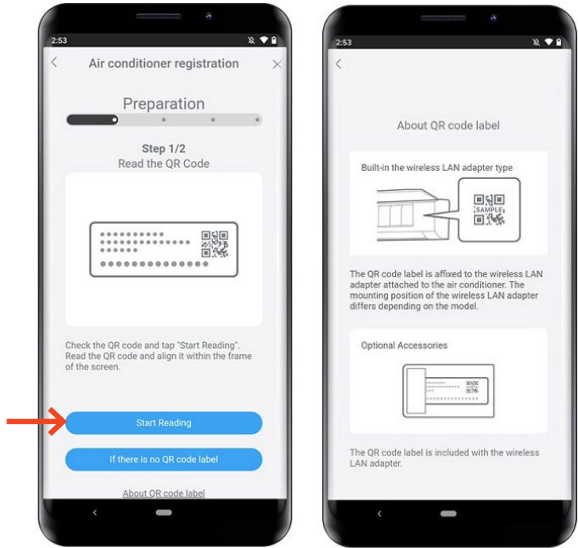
2:53

Air conditioner registration

Preparation

Step 1/2
Read the QR Code

Check the QR code and tap "Start Reading". Read the QR code and align it within the frame of the screen.

Start Reading

If there is no QR code label

About QR code label

2:53

About QR code label

Built-in the wireless LAN adapter type

SAMPLE

The QR code label is affixed to the wireless LAN adapter attached to the air conditioner. The mounting position of the wireless LAN adapter differs depending on the model.

Optional Accessories

The QR code label is included with the wireless LAN adapter.